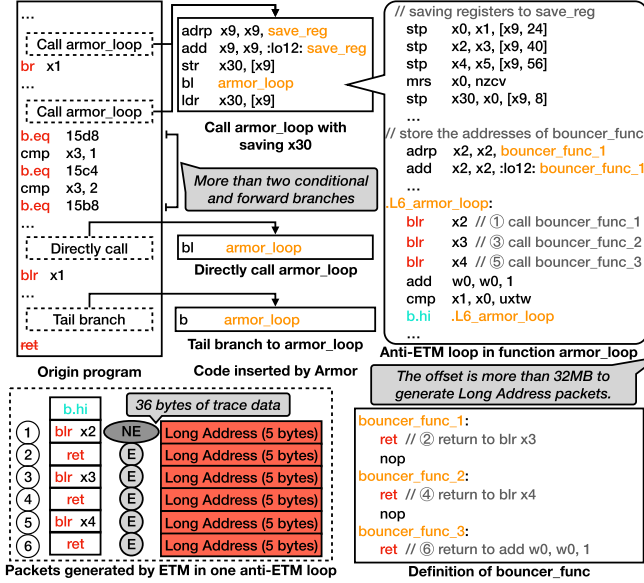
...
Call armor_loop
br x1
...
Call armor_loop
b.eq 15d8
cmp x3, 1
b.eq 15c4
cmp x3, 2
b.eq 15b8
...
Directly call
blr x1
...
Tail branch
ret
Origin program

adrp x9, x9, save_reg
add x9, x9, :lo12: save_reg
str x30, [x9]
bl armor_loop
ldr x30, [x9]
Call armor_loop with saving x30

More than two conditional and forward branches

bl armor_loop
Directly call armor_loop

b armor_loop
Tail branch to armor_loop

Code inserted by Armor

// saving registers to save_reg
stp x0, x1, [x9, 24]
stp x2, x3, [x9, 40]
stp x4, x5, [x9, 56]
mrs x0, nzcv
stp x30, x0, [x9, 8]
...
// store the addresses of bouncer_func
adrp x2, x2, bouncer_func_1
add x2, x2, :lo12: bouncer_func_1
...
.L6_armor_loop:
blr x2 // ① call bouncer_func_1
blr x3 // ③ call bouncer_func_2
blr x4 // ⑤ call bouncer_func_3
add w0, w0, 1
cmp x1, x0, uxtw
b.hi .L6_armor_loop
...
Anti-ETM loop in function armor_loop

The offset is more than 32MB to generate Long Address packets.

bouncer_func_1:
ret // ② return to blr x3
nop
bouncer_func_2:
ret // ④ return to blr x4
nop
bouncer_func_3:
ret // ⑥ return to add w0, w0, 1
Definition of bouncer_func

36 bytes of trace data
b.hi
1 blr x2 NE Long Address (5 bytes)
2 ret E Long Address (5 bytes)
3 blr x3 E Long Address (5 bytes)
4 ret E Long Address (5 bytes)
5 blr x4 E Long Address (5 bytes)
6 ret E Long Address (5 bytes)
Packets generated by ETM in one anti-ETM loop